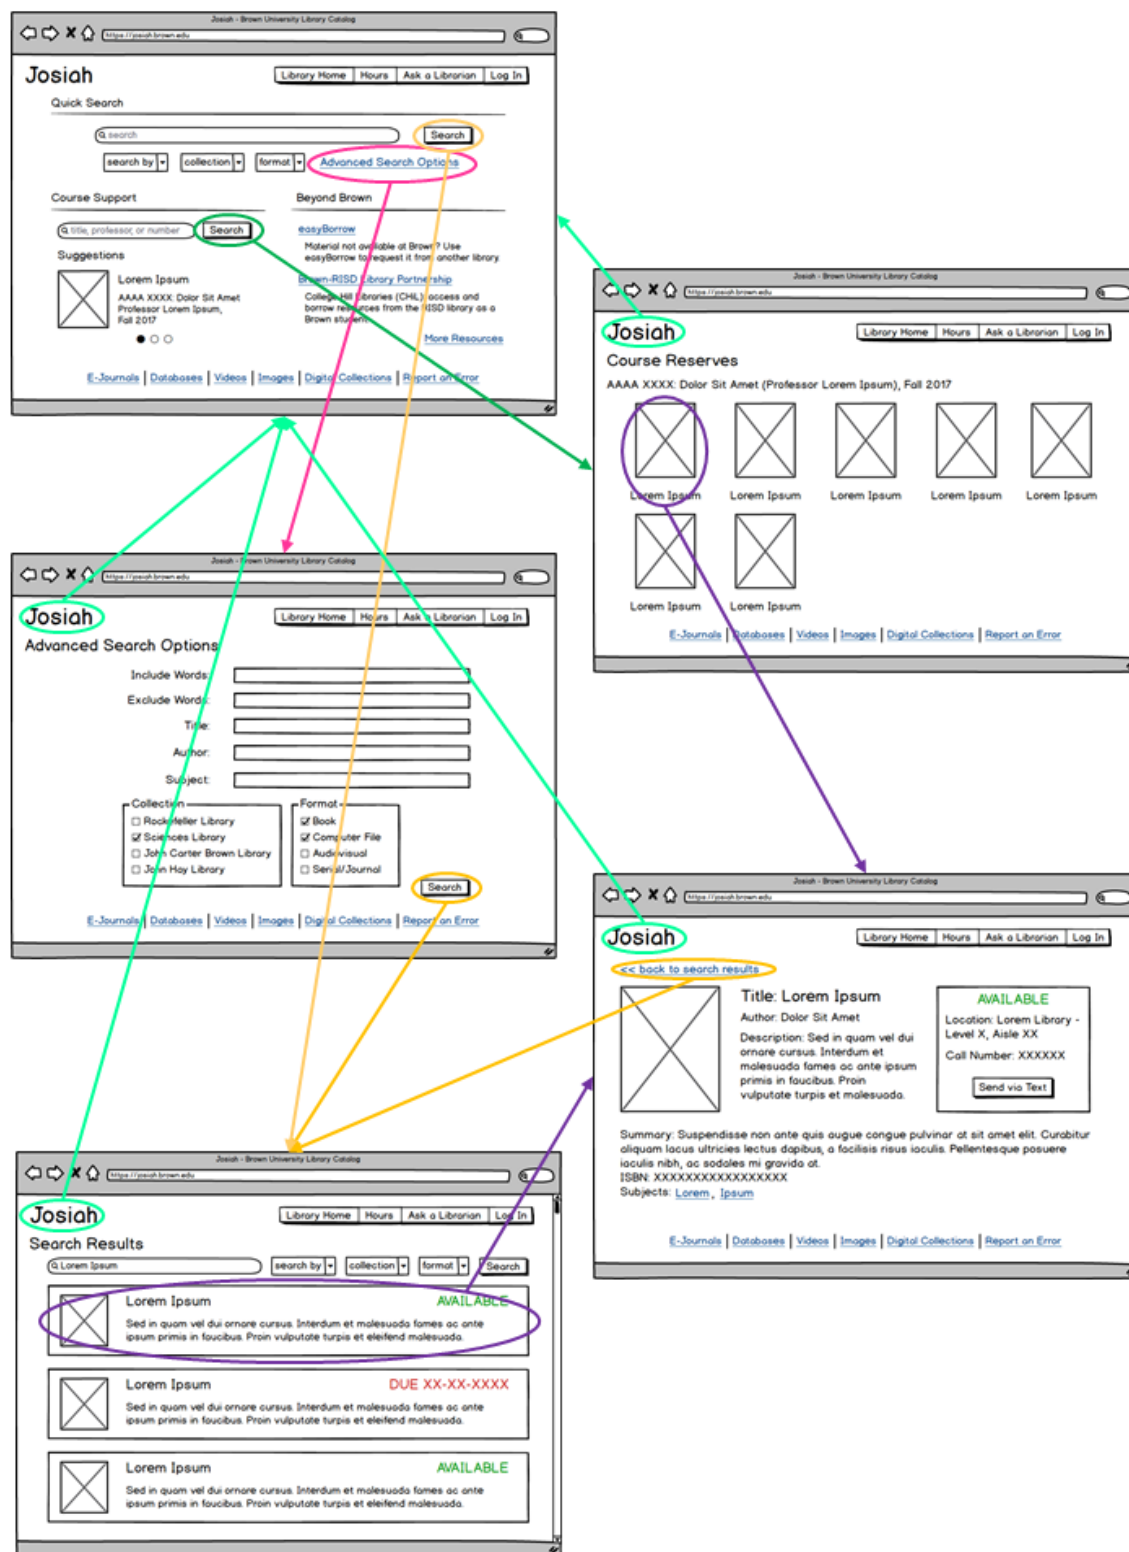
Josiah - Brown University Library Catalog
https://josiah.brown.edu

Josiah
Library Home | Hours | Ask a Librarian | Log In

Quick Search
search
Search
search by | collection | format | Advanced Search Options

Course Support
title, professor, or number
Search
Suggestions
Lorem Ipsum
AAAA XXXX: Dolor Sit Amet
Professor Lorem Ipsum,
Fall 2017

Beyond Brown
easyBorrow
Material not available at Brown? Use easyBorrow to request it from another library.
Brown-RISD Library Partnership
College Hill Libraries (CHIL): access and borrow resources from the RISD library as a Brown student.
More Resources

E-Journals | Databases | Videos | Images | Digital Collections | Report an Error

Josiah - Brown University Library Catalog
https://josiah.brown.edu

Josiah
Library Home | Hours | Ask a Librarian | Log In
Course Reserves
AAAA XXXX: Dolor Sit Amet (Professor Lorem Ipsum), Fall 2017
Lorem Ipsum
Lorem Ipsum
Lorem Ipsum
Lorem Ipsum
Lorem Ipsum
Lorem Ipsum
Lorem Ipsum

E-Journals | Databases | Videos | Images | Digital Collections | Report an Error

Josiah - Brown University Library Catalog
https://josiah.brown.edu

Josiah
Library Home | Hours | Ask a Librarian | Log In
Advanced Search Options
Include Words:
Exclude Words:
Title:
Author:
Subject:
Collection
☐ Rockefeller Library
☑ Sciences Library
☐ John Carter Brown Library
☐ John Hay Library
Format
☑ Book
☑ Computer File
☐ Audiovisual
☐ Serial/Journal
Search

E-Journals | Databases | Videos | Images | Digital Collections | Report an Error

Josiah - Brown University Library Catalog
https://josiah.brown.edu

Josiah
Library Home | Hours | Ask a Librarian | Log In
<< back to search results
Title: Lorem Ipsum
Author: Dolor Sit Amet
Description: Sed in quam vel dui ornare cursus. Interdum et malesuada fames ac ante ipsum primis in faucibus. Proin vulputate turpis et malesuada.
AVAILABLE
Location: Lorem Library - Level X, Aisle XX
Call Number: XXXXXX
Send via Text
Summary: Suspendisse non ante quis augue congue pulvinar at sit amet elit. Curabitur aliquam lacus ultricies lectus dapibus, a facilisis risus iaculis. Pellentesque posuere iaculis nibh, ac sodales mi gravida at.
ISBN: XXXXXXXXXXXXXXXXX
Subjects: Lorem, Ipsum

E-Journals | Databases | Videos | Images | Digital Collections | Report an Error

Josiah - Brown University Library Catalog
https://josiah.brown.edu

Josiah
Library Home | Hours | Ask a Librarian | Log In
Search Results
Lorem Ipsum
search by | collection | format | Search
Lorem Ipsum
AVAILABLE
Sed in quam vel dui ornare cursus. Interdum et malesuada fames ac ante ipsum primis in faucibus. Proin vulputate turpis et eleifend malesuada.
Lorem Ipsum
DUE XX-XX-XXXX
Sed in quam vel dui ornare cursus. Interdum et malesuada fames ac ante ipsum primis in faucibus. Proin vulputate turpis et eleifend malesuada.
Lorem Ipsum
AVAILABLE
Sed in quam vel dui ornare cursus. Interdum et malesuada fames ac ante ipsum primis in faucibus. Proin vulputate turpis et eleifend malesuada.